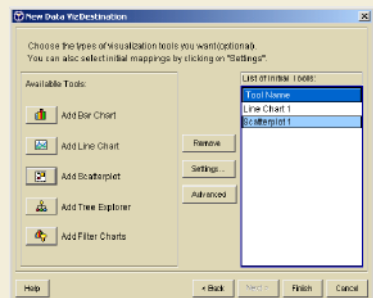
New Data VizDestination

Choose the types of visualization tools you want(optional).
You can also select initial mappings by clicking on "Settings".

Available Tools:

Add Bar Chart

Add Line Chart

Add Scatterplot

Add Tree Explorer

Add Filter Charts

Remove

Settings ...

Advanced

List of Initial Tools:

| Tool Name |
|---|
| Line Chart 1 |
| Scatterplot 1 |

Help

< Back

Next >

Finish

Cancel